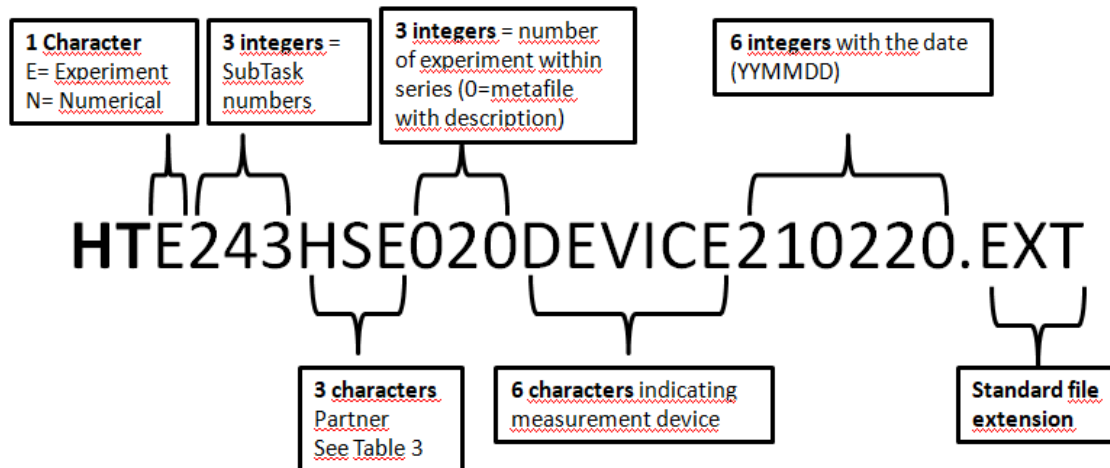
**1 Character**
E= Experiment
N= Numerical

**3 integers** =
SubTask
numbers

**3 integers** = number of experiment within series (0=metafile with description)

**6 integers** with the date (YYMMDD)

**HT**E243HSE020DEVICE210220.EXT

**3 characters**
Partner
See Table 3

**6 characters** indicating measurement device

**Standard file extension**